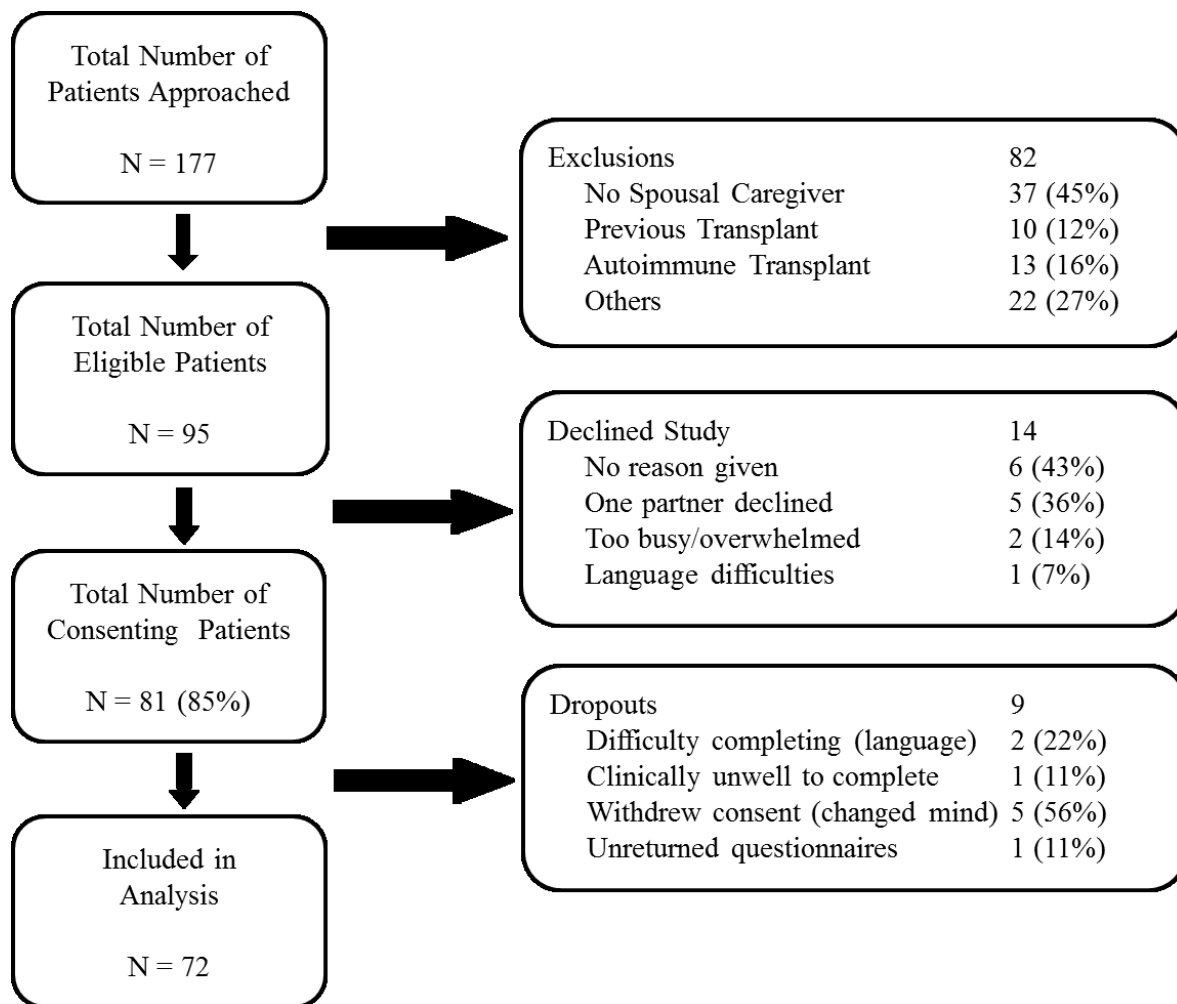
Total Number of Patients Approached

N = 177

Exclusions 82
No Spousal Caregiver 37 (45%)
Previous Transplant 10 (12%)
Autoimmune Transplant 13 (16%)
Others 22 (27%)

Total Number of Eligible Patients

N = 95

Declined Study 14
No reason given 6 (43%)
One partner declined 5 (36%)
Too busy/overwhelmed 2 (14%)
Language difficulties 1 (7%)

Total Number of Consenting Patients

N = 81 (85%)

Dropouts 9
Difficulty completing (language) 2 (22%)
Clinically unwell to complete 1 (11%)
Withdrew consent (changed mind) 5 (56%)
Unreturned questionnaires 1 (11%)

Included in Analysis

N = 72